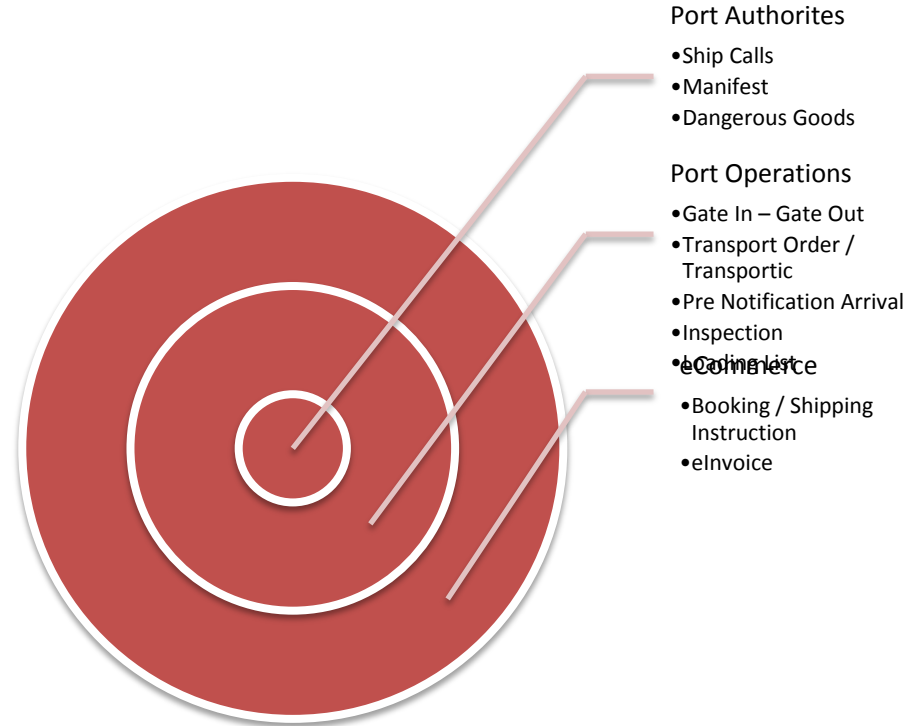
Port Authorites

•Ship Calls
•Manifest
•Dangerous Goods

Port Operations

•Gate In – Gate Out
•Transport Order / Transportic
•Pre Notification Arrival
•Inspection
•Loading List

eCommerce

•Booking / Shipping Instruction
•eInvoice